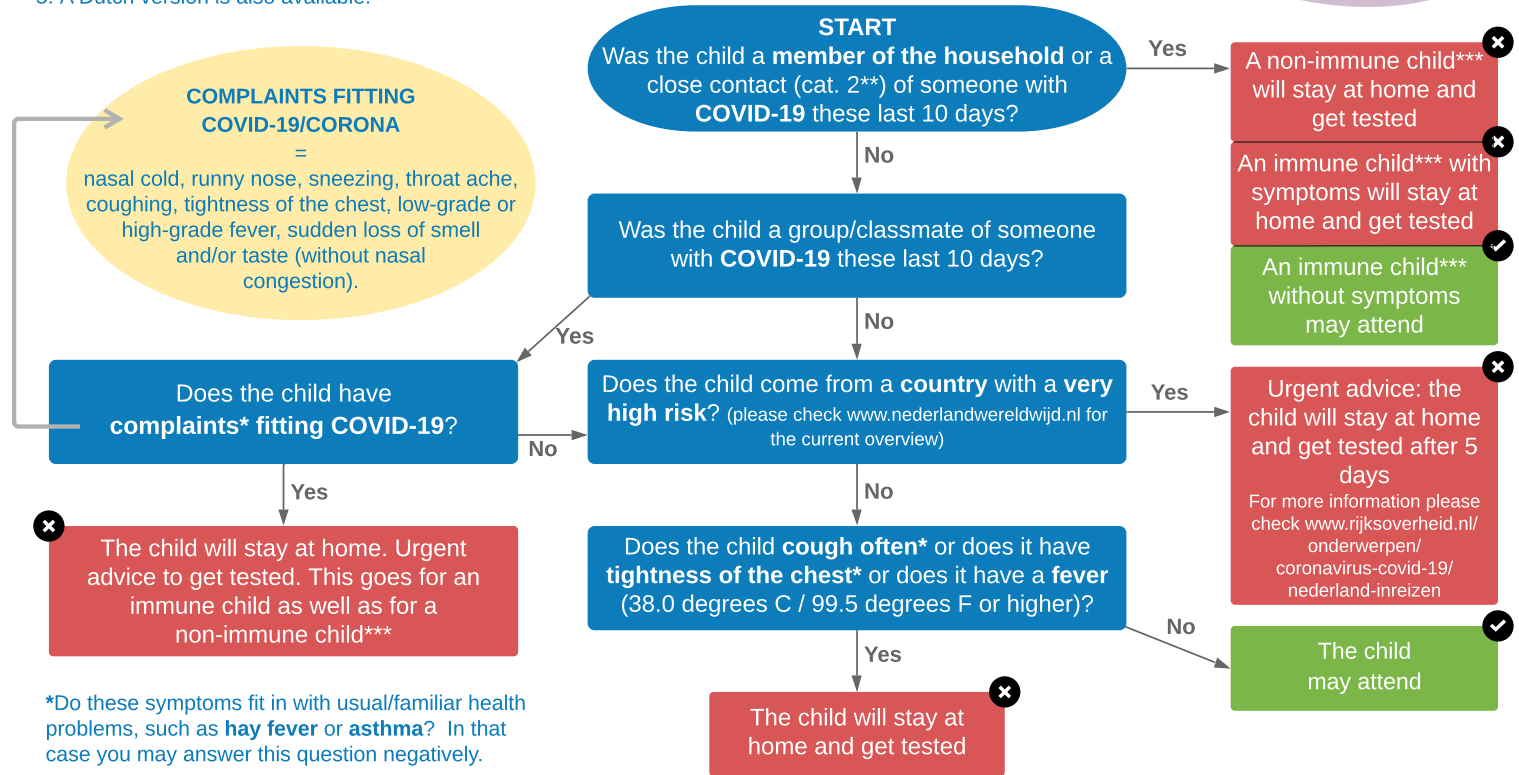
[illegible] A Dutch version is also available.

START
Was the child a **member of the household** or a close contact (cat. 2**) of someone with **COVID-19** these last 10 days?

Yes

A non-immune child*** will stay at home and get tested

An immune child*** with symptoms will stay at home and get tested

An immune child*** without symptoms may attend

No

COMPLAINTS FITTING COVID-19/CORONA
=
nasal cold, runny nose, sneezing, throat ache, coughing, tightness of the chest, low-grade or high-grade fever, sudden loss of smell and/or taste (without nasal congestion).

Was the child a group/classmate of someone with **COVID-19** these last 10 days?

Yes

No

Does the child have **complaints* fitting COVID-19**?

No

Does the child come from a **country** with a **very high risk**? (please check www.nederlandwereldwijd.nl for the current overview)

Yes

Urgent advice: the child will stay at home and get tested after 5 days
For more information please check www.rijksoverheid.nl/ onderwerpen/ coronavirus-covid-19/ nederland-inreizen

Yes

No

The child will stay at home. Urgent advice to get tested. This goes for an immune child as well as for a non-immune child***

Does the child **cough often*** or does it have **tightness of the chest*** or does it have a **fever** (38.0 degrees C / 99.5 degrees F or higher)?

No

The child may attend

Yes

*Do these symptoms fit in with usual/familiar health problems, such as **hay fever** or **asthma**? In that case you may answer this question negatively.

The child will stay at home and get tested